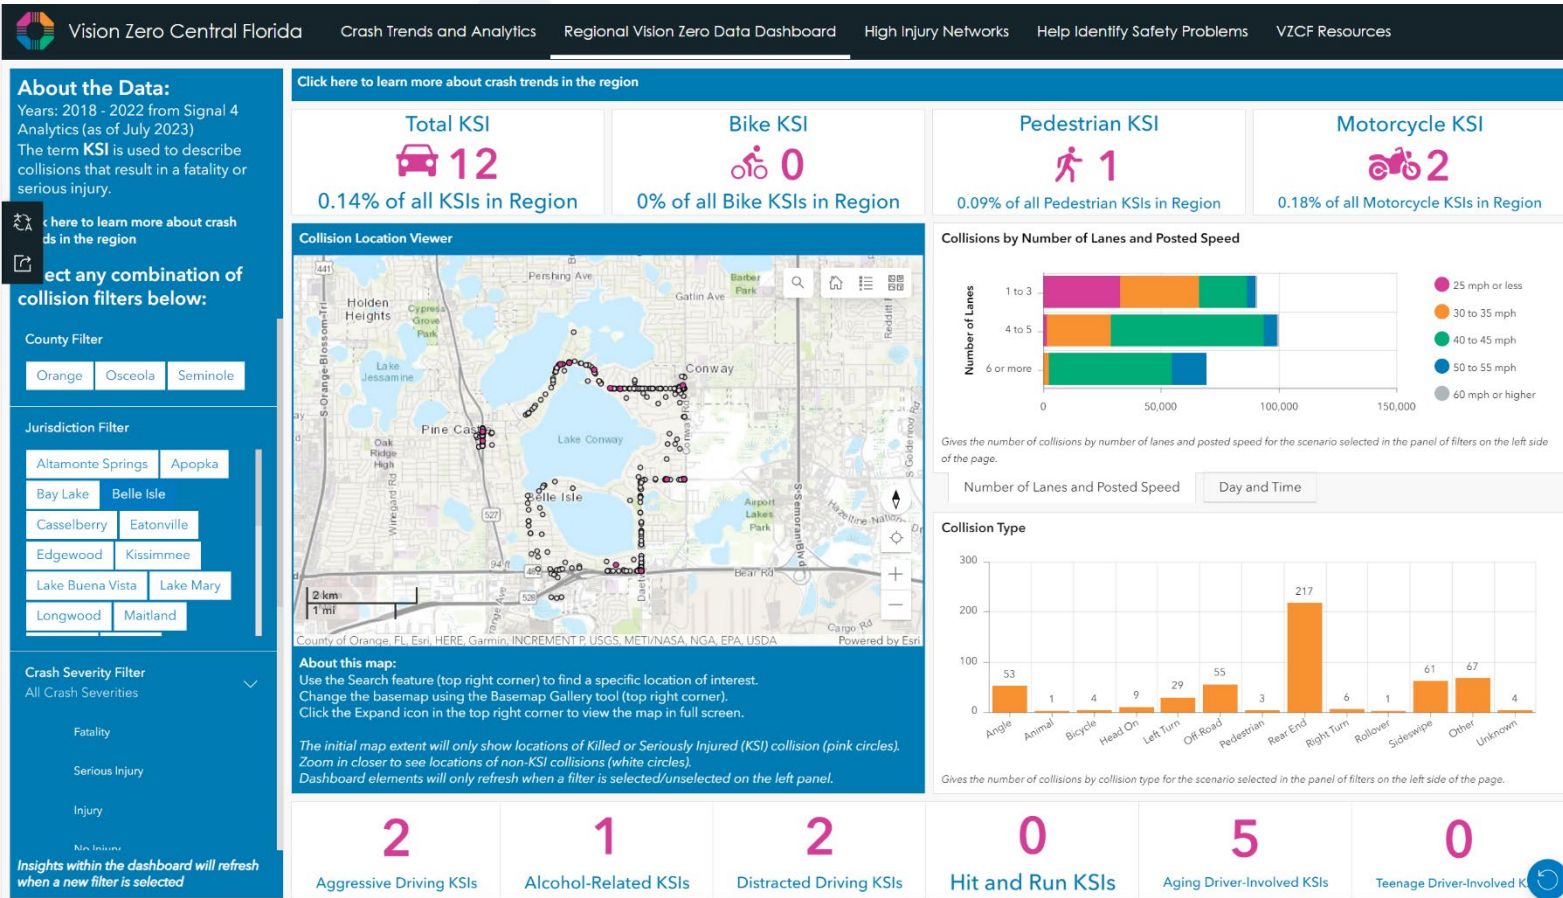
Vision Zero Central Florida
Crash Trends and Analytics
Regional Vision Zero Data Dashboard
High Injury Networks
Help Identify Safety Problems
VZCF Resources

About the Data:
Years: 2018 - 2022 from Signal 4 Analytics (as of July 2023)
The term **KSI** is used to describe collisions that result in a fatality or serious injury.

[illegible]k here to learn more about crash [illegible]ds in the region

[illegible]ect any combination of collision filters below:

County Filter
Orange
Osceola
Seminole

Jurisdiction Filter
Altamonte Springs
Apopka
Bay Lake
Belle Isle
Casselberry
Eatonville
Edgewood
Kissimmee
Lake Buena Vista
Lake Mary
Longwood
Maitland

Crash Severity Filter
All Crash Severities
Fatality
Serious Injury
Injury
No Injury

Insights within the dashboard will refresh when a new filter is selected

Click here to learn more about crash trends in the region

Total KSI
12
0.14% of all KSIs in Region

Bike KSI
0
0% of all Bike KSIs in Region

Pedestrian KSI
1
0.09% of all Pedestrian KSIs in Region

Motorcycle KSI
2
0.18% of all Motorcycle KSIs in Region

Collision Location Viewer
441
Pershing Ave
Barber Park
Gatlin Ave
Holden Heights
Cypress Grove Park
S Orange Blossom Trl
Reddit
Lake Jessamine
Conway
Pine Castle
Lake Conway
Oak Ridge High
Wiregrass Rd
Belle Isle
Airport Lakes Park
S Semoran Blvd
Hazeltine National Dr
Goldenrod Rd
527
Bear Rd
2 km
1 mi
528
Cargo Rd
County of Orange, FL, Esri, HERE, Garmin, INCREMENT P, USGS, METI/NASA, NGA, EPA, USDA
Powered by Esri

About this map:
Use the Search feature (top right corner) to find a specific location of interest.
Change the basemap using the Basemap Gallery tool (top right corner).
Click the Expand icon in the top right corner to view the map in full screen.

The initial map extent will only show locations of Killed or Seriously Injured (KSI) collision (pink circles).
Zoom in closer to see locations of non-KSI collisions (white circles).
Dashboard elements will only refresh when a filter is selected/unselected on the left panel.

Collisions by Number of Lanes and Posted Speed
Number of Lanes
1 to 3
4 to 5
6 or more
0
50,000
100,000
150,000
25 mph or less
30 to 35 mph
40 to 45 mph
50 to 55 mph
60 mph or higher
Gives the number of collisions by number of lanes and posted speed for the scenario selected in the panel of filters on the left side of the page.
Number of Lanes and Posted Speed
Day and Time

Collision Type
300
200
100
0
53
1
4
9
29
55
3
217
6
1
61
67
4
Angle
Animal
Bicycle
Head On
Left Turn
Off Road
Pedestrian
Rear End
Right Turn
Rollover
Sideswipe
Other
Unknown
Gives the number of collisions by collision type for the scenario selected in the panel of filters on the left side of the page.

2
Aggressive Driving KSIs
1
Alcohol-Related KSIs
2
Distracted Driving KSIs
0
Hit and Run KSIs
5
Aging Driver-Involved KSIs
0
Teenage Driver-Involved K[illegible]